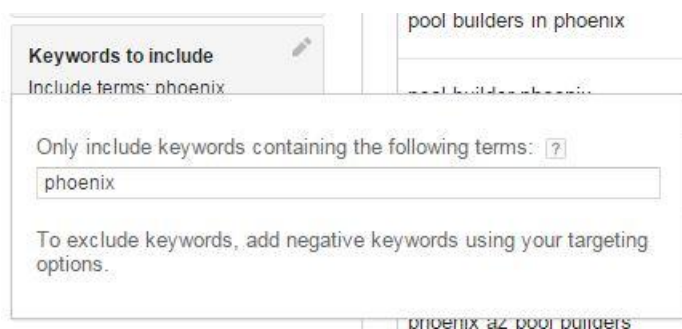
Keywords to include

Include terms: phoenix

pool builders in phoenix

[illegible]

Only include keywords containing the following terms: ?

phoenix

To exclude keywords, add negative keywords using your targeting options.

phoenix az pool builders